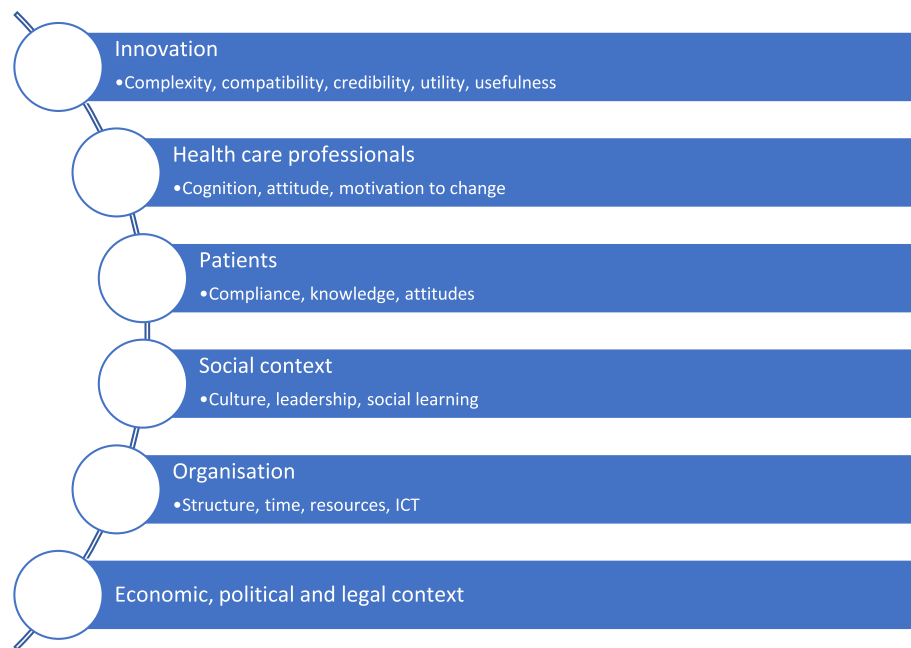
Innovation
•Complexity, compatibility, credibility, utility, usefulness

Health care professionals
•Cognition, attitude, motivation to change

Patients
•Compliance, knowledge, attitudes

Social context
•Culture, leadership, social learning

Organisation
•Structure, time, resources, ICT

Economic, political and legal context